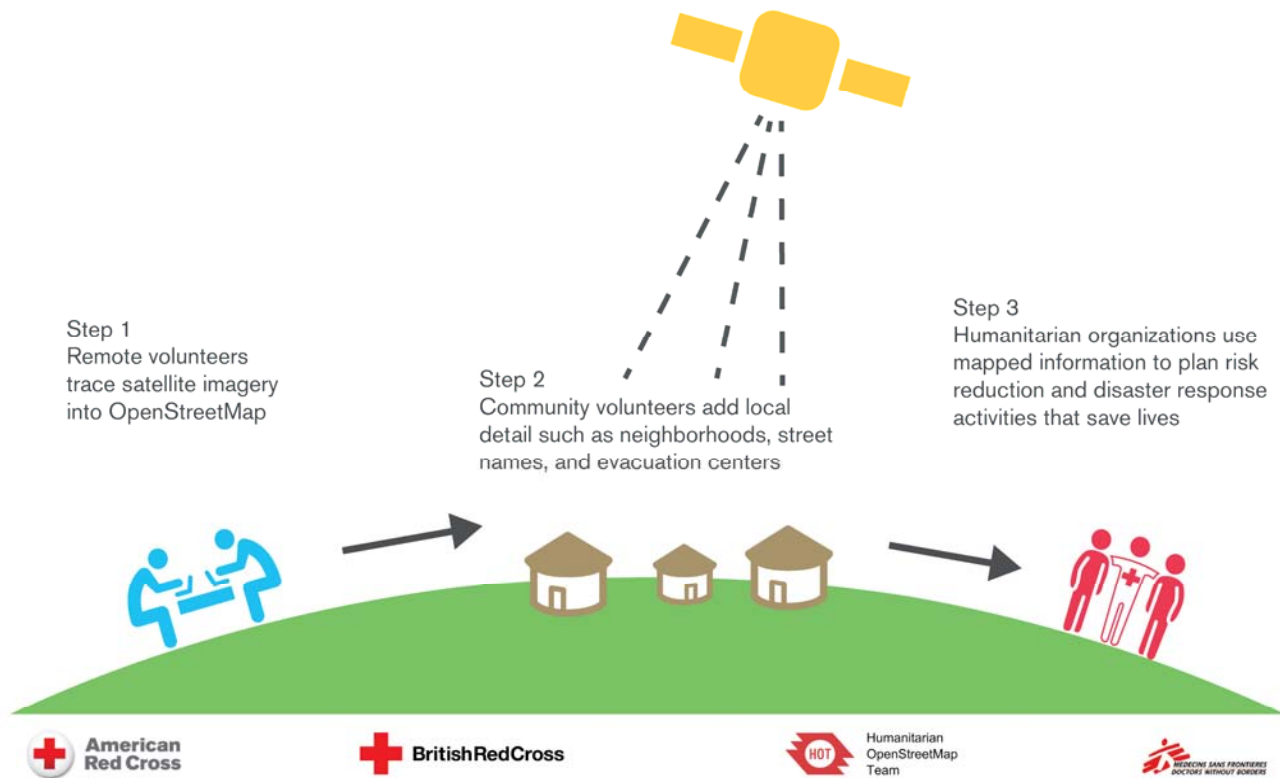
Step 1
Remote volunteers trace satellite imagery into OpenStreetMap

Step 2
Community volunteers add local detail such as neighborhoods, street names, and evacuation centers

Step 3
Humanitarian organizations use mapped information to plan risk reduction and disaster response activities that save lives

American Red Cross

BritishRedCross

HOT
Humanitarian OpenStreetMap Team

MEDECINS SANS FRONTIERES
DOCTORS WITHOUT BORDERS